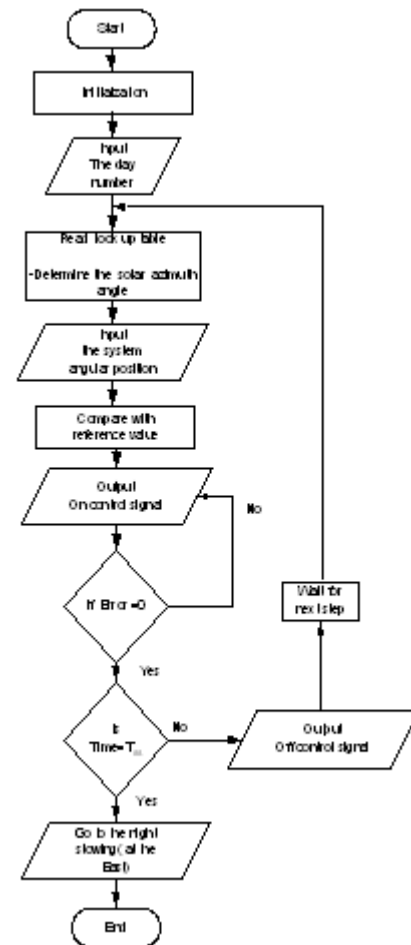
Start

Initialization

Input
The day
number

Read look up table

-Determine the solar azimuth angle

Input
the system
angular position

Compare with
reference value

Output
On control signal

No

If Error =0

Yes

Is
Time= $T_{ss}$

No

Output
Off control signal

Wait for
next step

Yes

Go to the night
stowing ( at the
East)

End